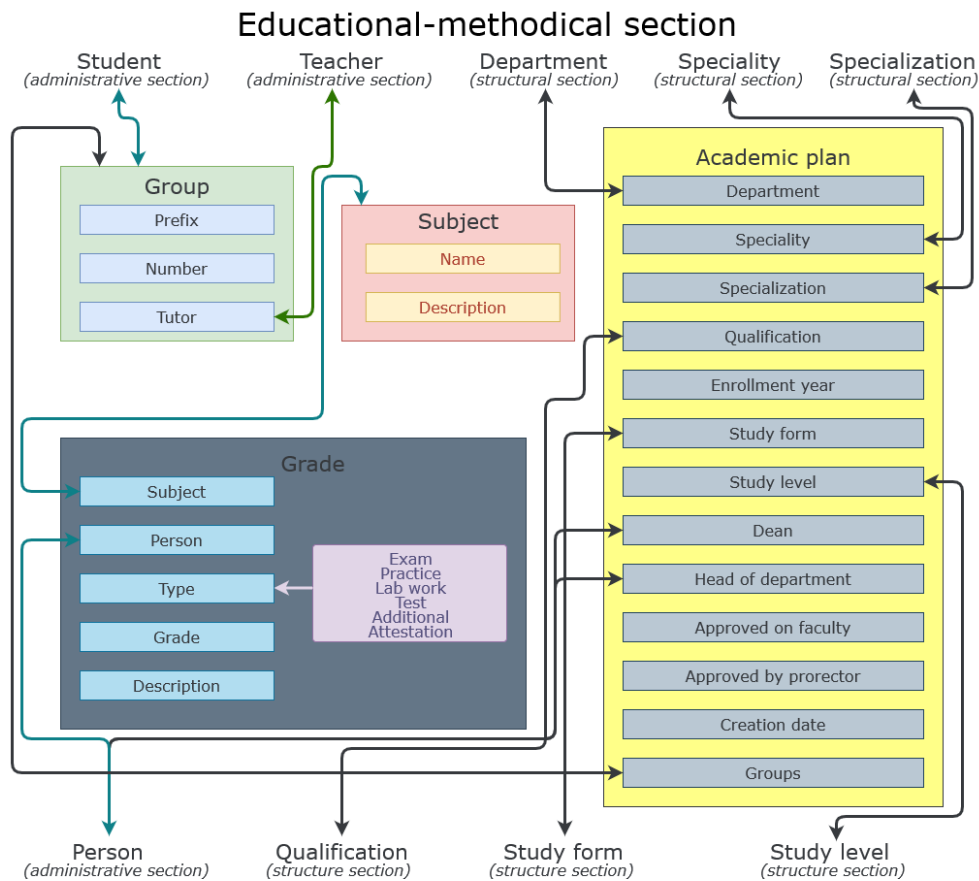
Educational-methodical section

Student
(administrative section)

Teacher
(administrative section)

Department
(structural section)

Speciality
(structural section)

Specialization
(structural section)

Group
Prefix
Number
Tutor

Subject
Name
Description

Academic plan
Department
Speciality
Specialization
Qualification
Enrollment year
Study form
Study level
Dean
Head of department
Approved on faculty
Approved by prorector
Creation date
Groups

Grade
Subject
Person
Type
Grade
Description

Exam
Practice
Lab work
Test
Additional
Attestation

Person
(administrative section)

Qualification
(structure section)

Study form
(structure section)

Study level
(structure section)